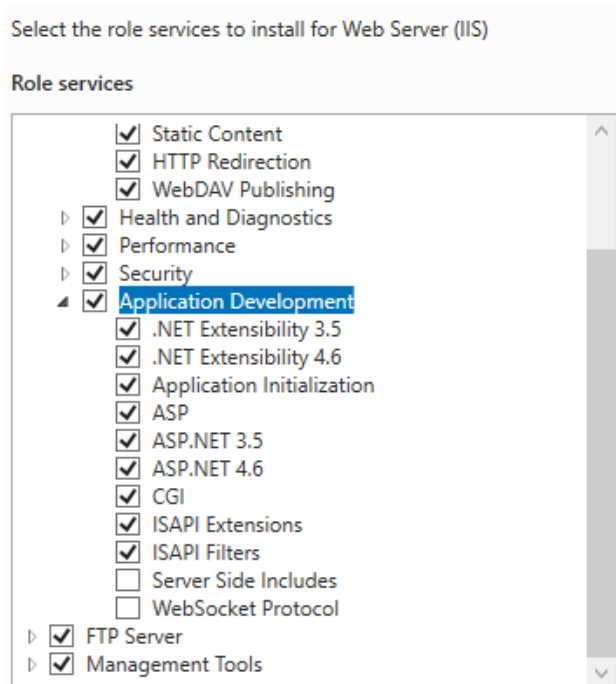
Select the role services to install for Web Server (IIS)

Role services

Static Content
HTTP Redirection
WebDAV Publishing
Health and Diagnostics
Performance
Security
Application Development
.NET Extensibility 3.5
.NET Extensibility 4.6
Application Initialization
ASP
ASP.NET 3.5
ASP.NET 4.6
CGI
ISAPI Extensions
ISAPI Filters
Server Side Includes
WebSocket Protocol
FTP Server
Management Tools